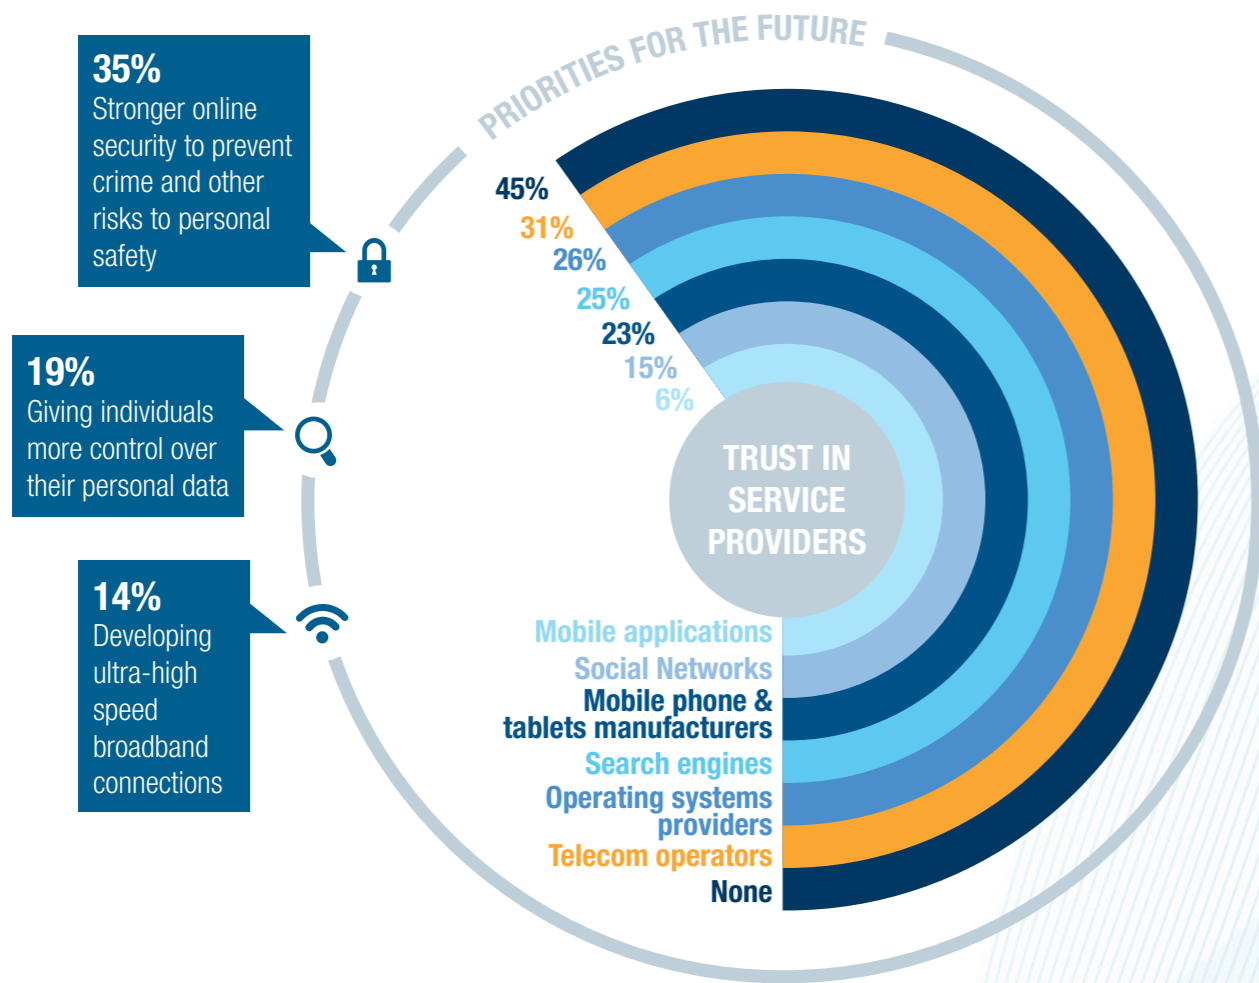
PRIORITIES FOR THE FUTURE

35%
Stronger online security to prevent crime and other risks to personal safety

19%
Giving individuals more control over their personal data

14%
Developing ultra-high speed broadband connections

45%
31%
26%
25%
23%
15%
6%

TRUST IN SERVICE PROVIDERS

Mobile applications
Social Networks
Mobile phone & tablets manufacturers
Search engines
Operating systems providers
Telecom operators
None